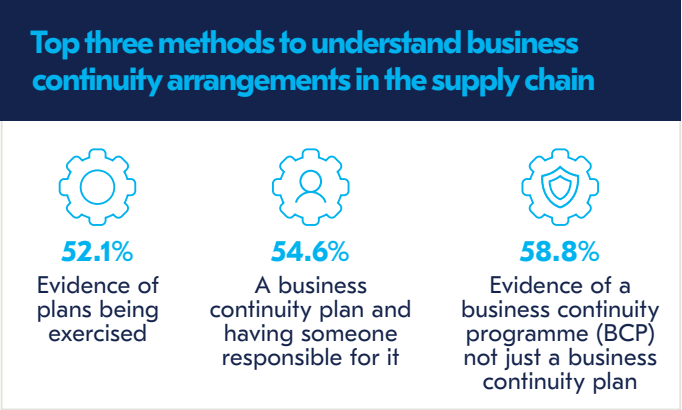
Top three methods to understand business continuity arrangements in the supply chain

52.1%
Evidence of plans being exercised

54.6%
A business continuity plan and having someone responsible for it

58.8%
Evidence of a business continuity programme (BCP) not just a business continuity plan